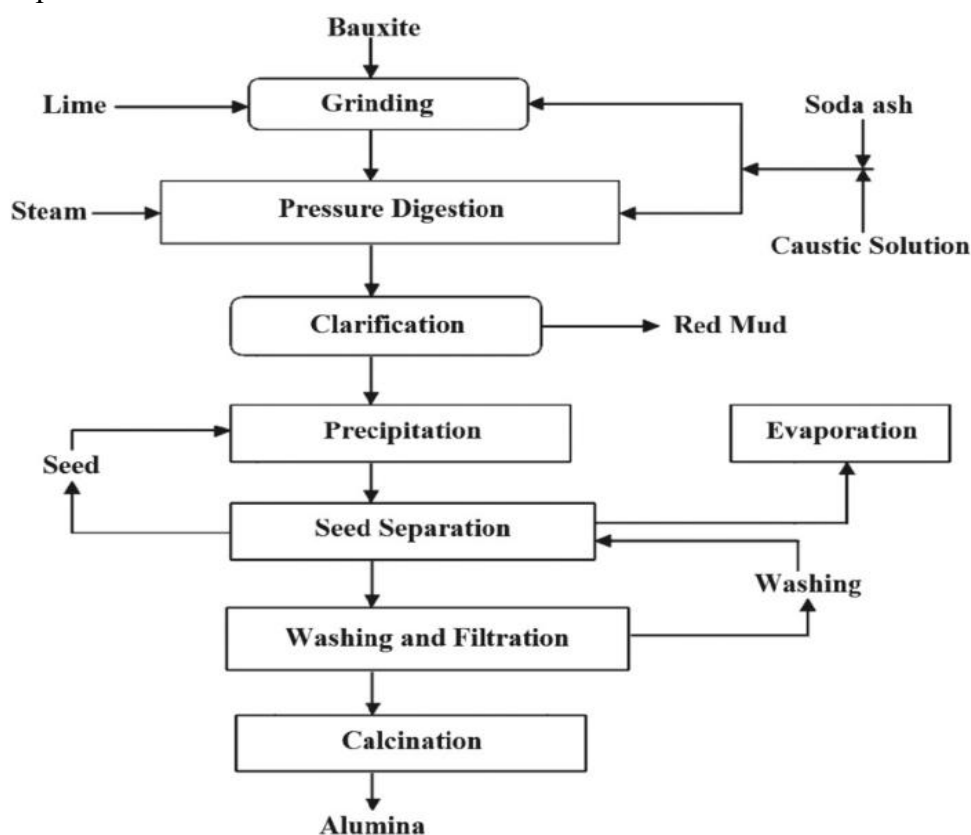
Bauxite

Lime

Grinding

Soda ash

Steam

Pressure Digestion

Caustic Solution

Clarification

Red Mud

Precipitation

Evaporation

Seed

Seed Separation

Washing

Washing and Filtration

Calcination

Alumina